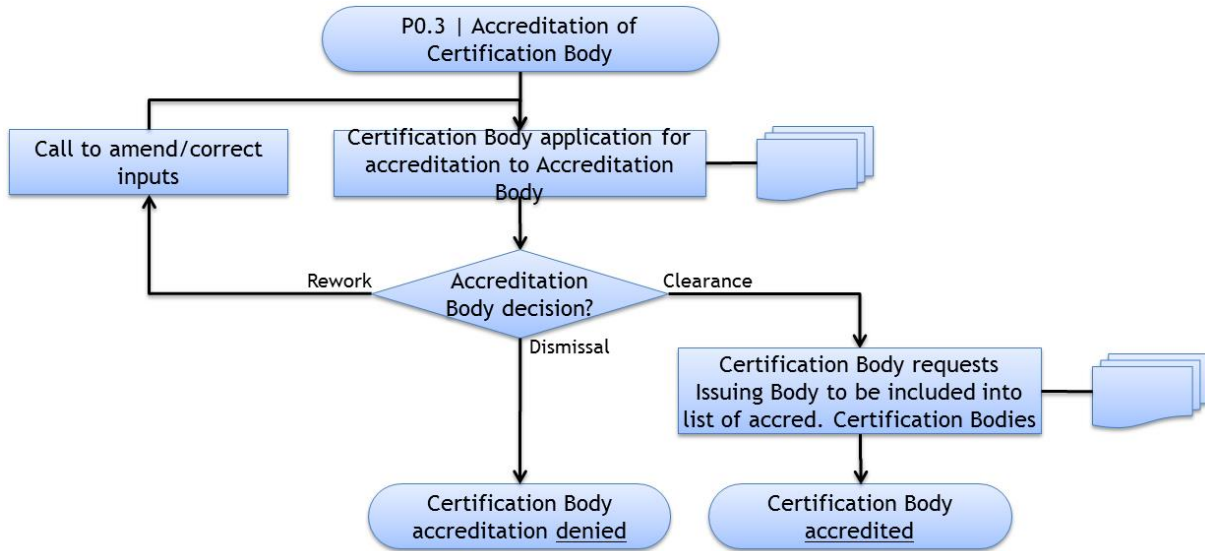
P0.3 | Accreditation of Certification Body

Call to amend/correct inputs

Certification Body application for accreditation to Accreditation Body

Rework

Accreditation Body decision?

Clearance

Dismissal

Certification Body requests Issuing Body to be included into list of accred. Certification Bodies

Certification Body accreditation denied

Certification Body accredited